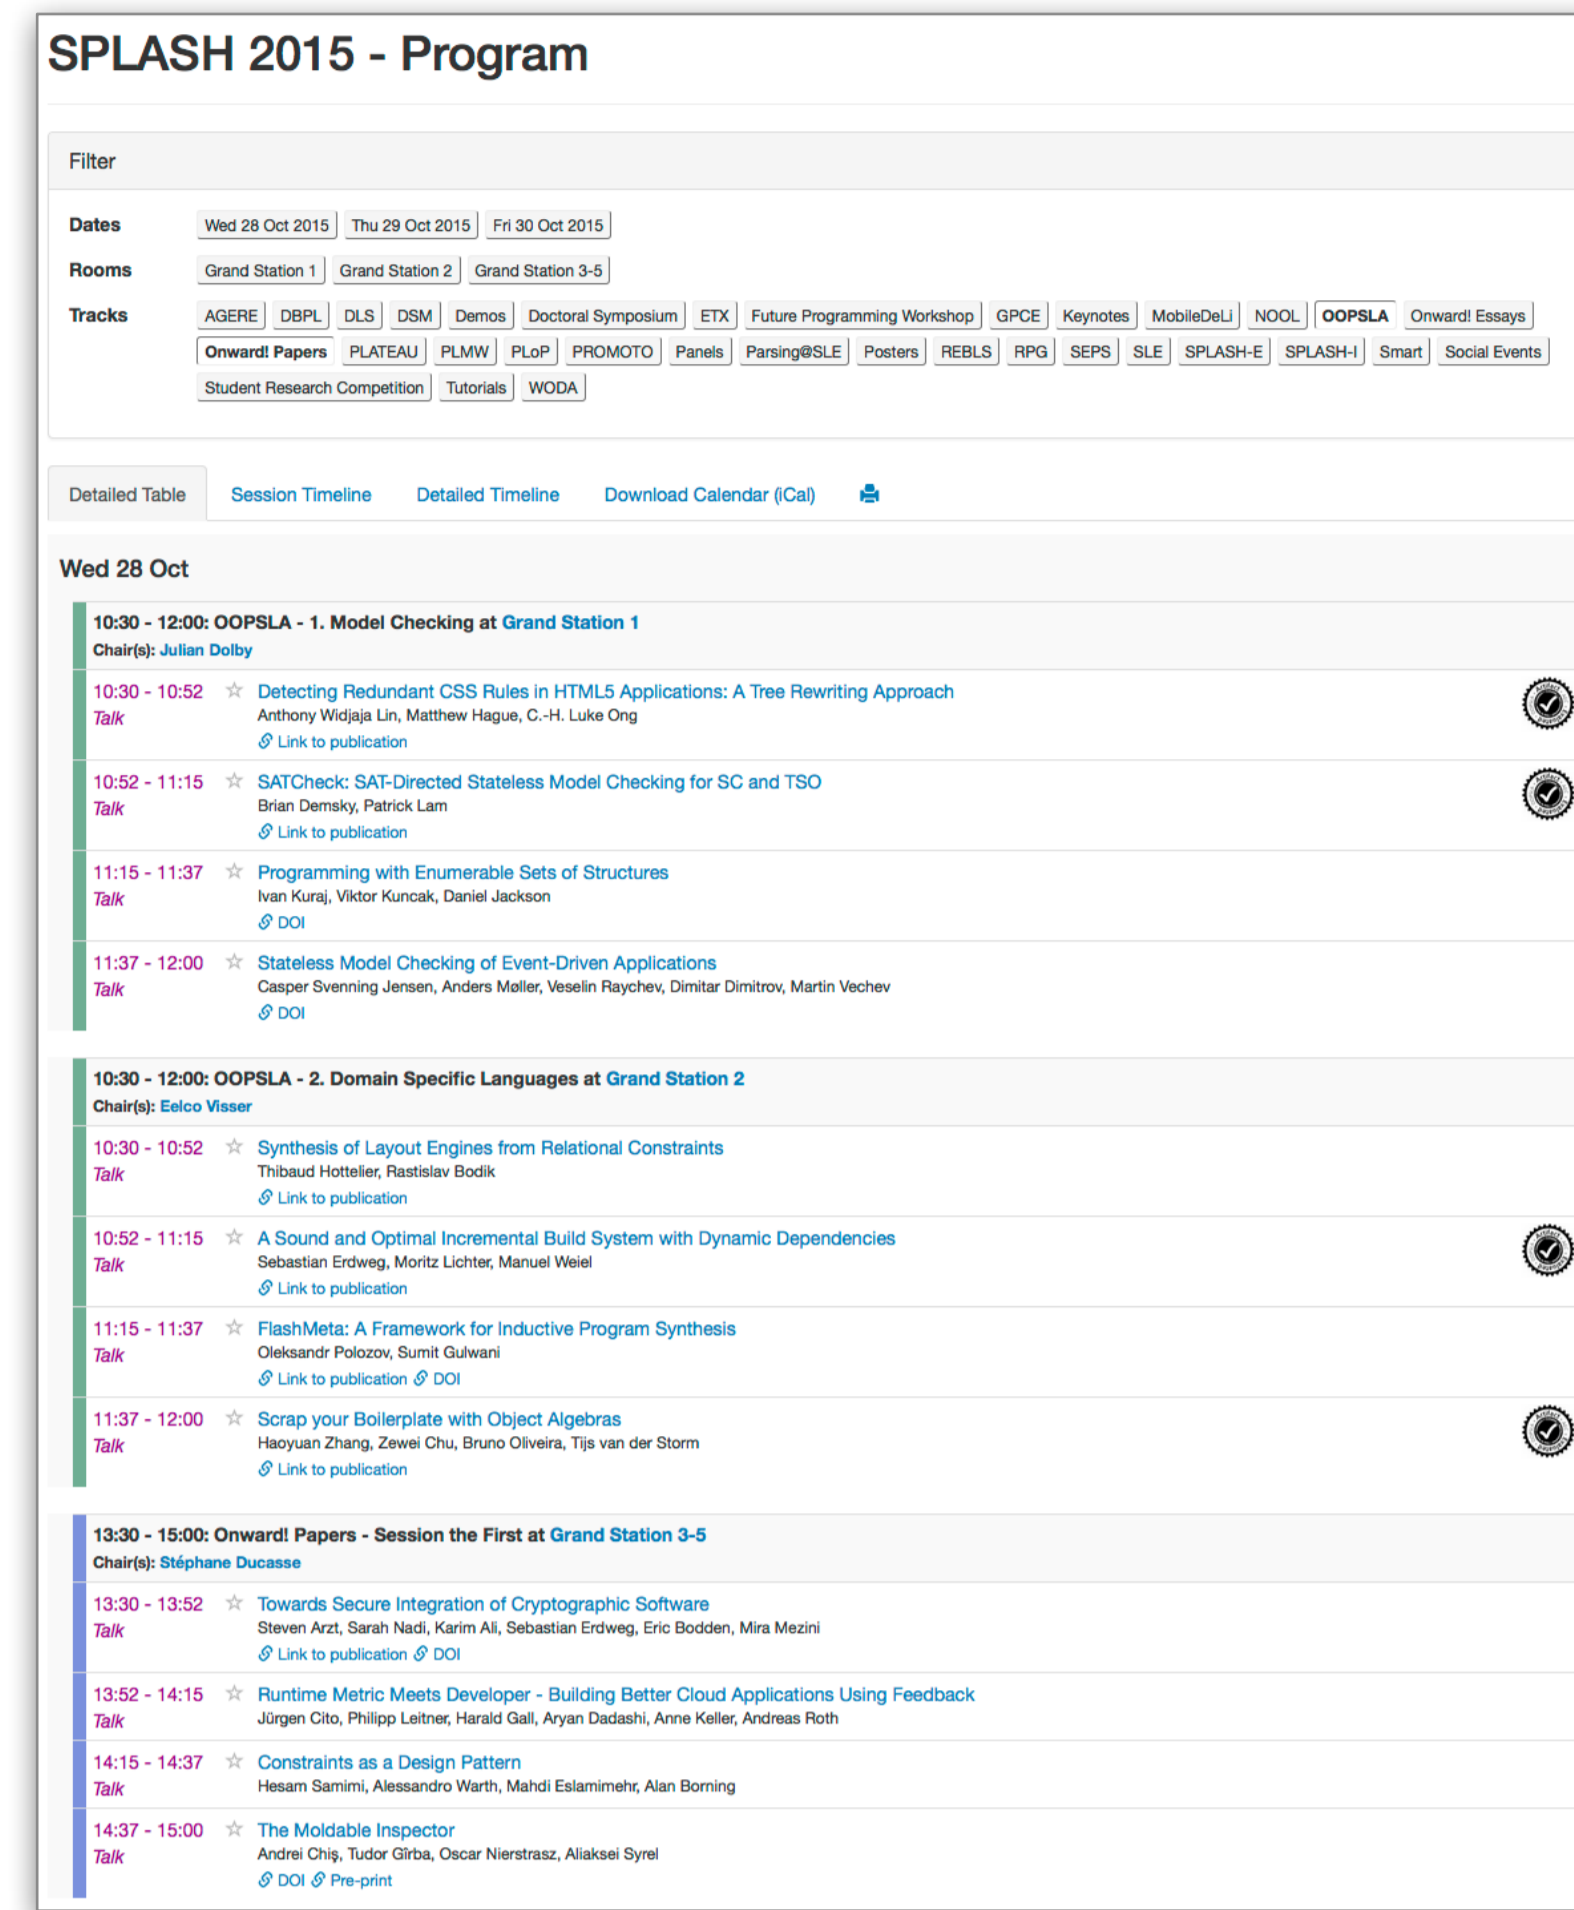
SPLASH 2015 - Program

Filter

Dates Wed 28 Oct 2015 Thu 29 Oct 2015 Fri 30 Oct 2015

Rooms Grand Station 1 Grand Station 2 Grand Station 3-5

Tracks AGERE DBPL DLS DSM Demos Doctoral Symposium ETX Future Programming Workshop GPCE Keynotes MobileDeLi NOOL OOPSLA Onward! Essays Onward! Papers PLATEAU PLMW PLoP PROMOTO Panels Parsing@SLE Posters REBLS RPG SEPS SLE SPLASH-E SPLASH-I Smart Social Events Student Research Competition Tutorials WODA

Detailed Table Session Timeline Detailed Timeline Download Calendar (iCal)

Wed 28 Oct

10:30 - 12:00: OOPSLA - 1. Model Checking at Grand Station 1
Chair(s): Julian Dolby

10:30 - 10:52 Talk
Detecting Redundant CSS Rules in HTML5 Applications: A Tree Rewriting Approach
Anthony Widjaja Lin, Matthew Hague, C.-H. Luke Ong
Link to publication

10:52 - 11:15 Talk
SATCheck: SAT-Directed Stateless Model Checking for SC and TSO
Brian Demsky, Patrick Lam
Link to publication

11:15 - 11:37 Talk
Programming with Enumerable Sets of Structures
Ivan Kuraj, Viktor Kuncak, Daniel Jackson
DOI

11:37 - 12:00 Talk
Stateless Model Checking of Event-Driven Applications
Casper Svenning Jensen, Anders Møller, Veselin Raychev, Dimitar Dimitrov, Martin Vechev
DOI

10:30 - 12:00: OOPSLA - 2. Domain Specific Languages at Grand Station 2
Chair(s): Eelco Visser

10:30 - 10:52 Talk
Synthesis of Layout Engines from Relational Constraints
Thibaud Hottelier, Rastislav Bodik
Link to publication

10:52 - 11:15 Talk
A Sound and Optimal Incremental Build System with Dynamic Dependencies
Sebastian Erdweg, Moritz Lichter, Manuel Weiel
Link to publication

11:15 - 11:37 Talk
FlashMeta: A Framework for Inductive Program Synthesis
Oleksandr Polozov, Sumit Gulwani
Link to publication DOI

11:37 - 12:00 Talk
Scrap your Boilerplate with Object Algebras
Haoyuan Zhang, Zewei Chu, Bruno Oliveira, Tijs van der Storm
Link to publication

13:30 - 15:00: Onward! Papers - Session the First at Grand Station 3-5
Chair(s): Stéphane Ducasse

13:30 - 13:52 Talk
Towards Secure Integration of Cryptographic Software
Steven Arzt, Sarah Nadi, Karim Ali, Sebastian Erdweg, Eric Bodden, Mira Mezini
Link to publication DOI

13:52 - 14:15 Talk
Runtime Metric Meets Developer - Building Better Cloud Applications Using Feedback
Jürgen Cito, Philipp Leitner, Harald Gall, Aryan Dadashi, Anne Keller, Andreas Roth

14:15 - 14:37 Talk
Constraints as a Design Pattern
Hesam Samimi, Alessandro Warth, Mahdi Eslamimehr, Alan Borning

14:37 - 15:00 Talk
The Moldable Inspector
Andrei Chiş, Tudor Gîrba, Oscar Nierstrasz, Aliaksei Syrel
DOI Pre-print